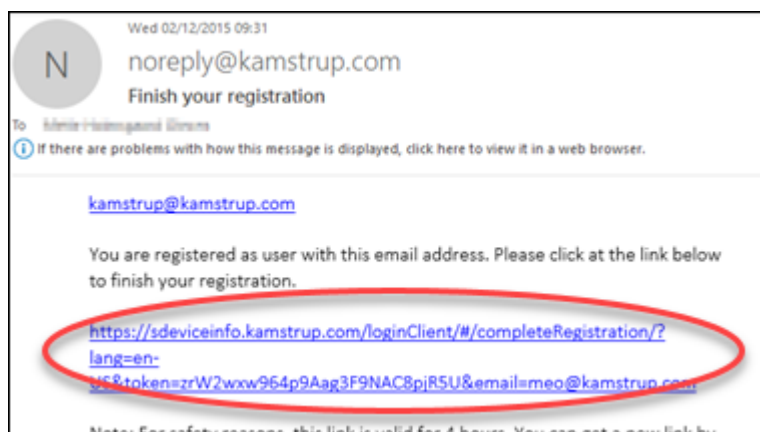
Wed 02/12/2015 09:31

N

noreply@kamstrup.com

Finish your registration

To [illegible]

If there are problems with how this message is displayed, click here to view it in a web browser.

kamstrup@kamstrup.com

You are registered as user with this email address. Please click at the link below to finish your registration.

https://sdeviceinfo.kamstrup.com/loginClient/#/completeRegistration/?lang=en-US&token=zrW2wxw964p9Aag3F9NAC8pjR5U&email=meo@kamstrup.com

Note: For safety reasons, this link is valid for 4 hours. You can get a new link by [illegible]